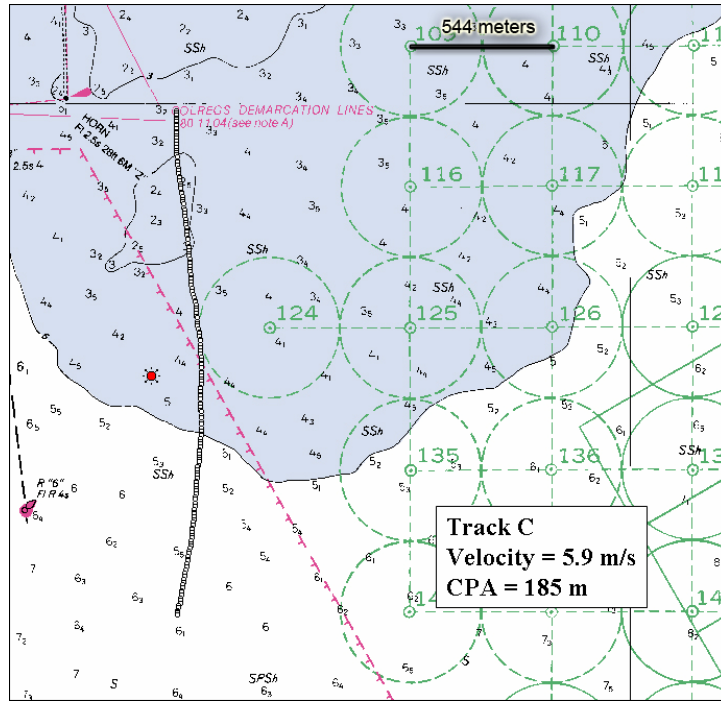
544 meters

109

110

116

117

124

125

126

135

136

COLREGS DEMARCATION LINES
80.1104(see note A)

HORN
Fl 2.5s 28ft 6M "Z"

R "6"
Fl R 4s

SSh

SSh

SSh

SSh

SSh

SSh

SPSh

Track C
Velocity = 5.9 m/s
CPA = 185 m